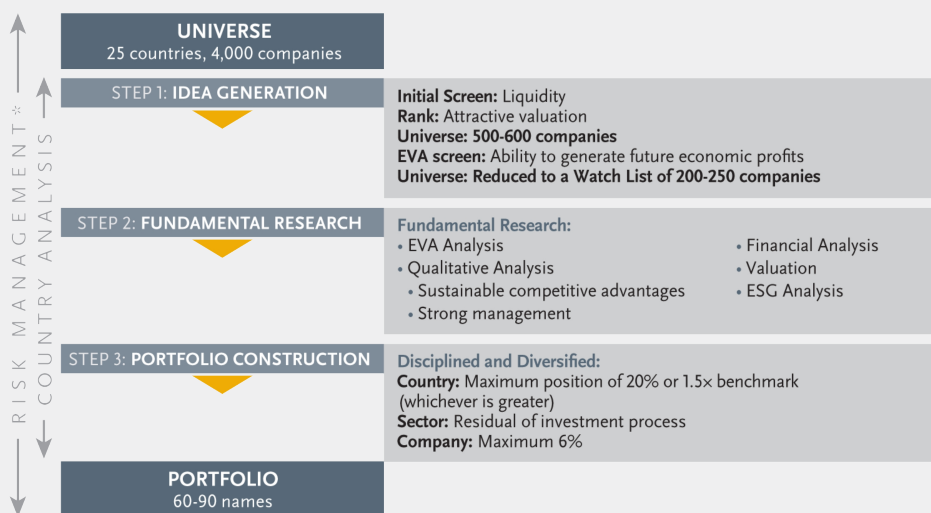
UNIVERSE
25 countries, 4,000 companies

RISK MANAGEMENT*

COUNTRY ANALYSIS

STEP 1: IDEA GENERATION

Initial Screen: Liquidity
Rank: Attractive valuation
Universe: 500-600 companies
EVA screen: Ability to generate future economic profits
Universe: Reduced to a Watch List of 200-250 companies

STEP 2: FUNDAMENTAL RESEARCH

Fundamental Research:
• EVA Analysis
• Qualitative Analysis
• Sustainable competitive advantages
• Strong management
• Financial Analysis
• Valuation
• ESG Analysis

STEP 3: PORTFOLIO CONSTRUCTION

Disciplined and Diversified:
Country: Maximum position of 20% or 1.5× benchmark (whichever is greater)
Sector: Residual of investment process
Company: Maximum 6%

PORTFOLIO
60-90 names